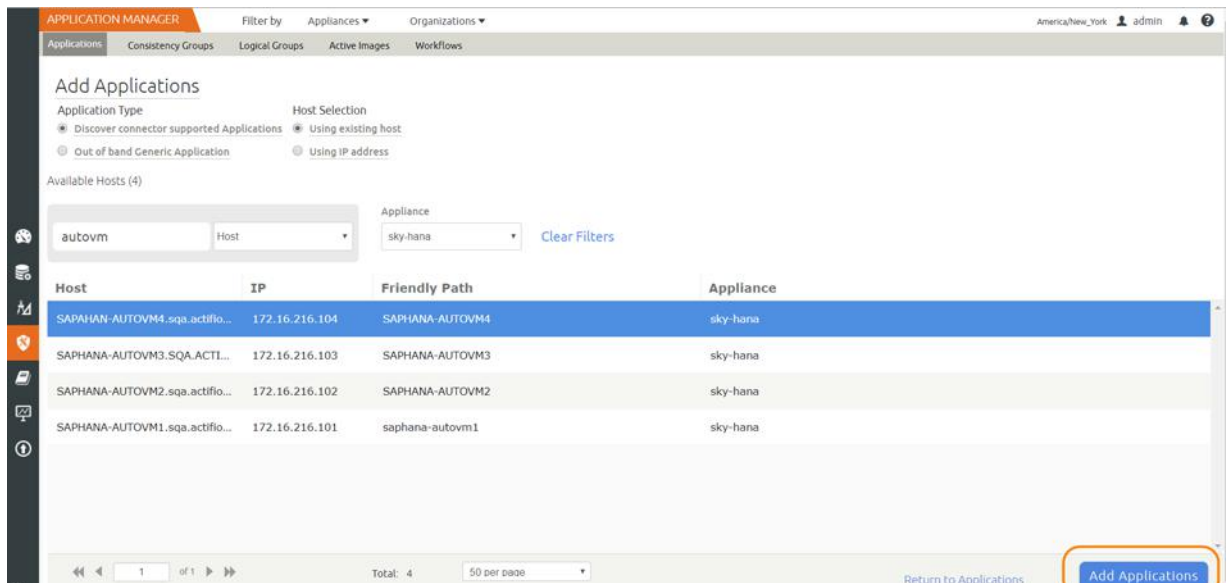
APPLICATION MANAGER Filter by Appliances ▾ Organizations ▾ America/New_York admin

Applications Consistency Groups Logical Groups Active Images Workflows

Add Applications

Application Type
Discover connector supported Applications
Out of band Generic Application

Host Selection
Using existing host
Using IP address

Available Hosts (4)

autovm Host

Appliance
sky-hana Clear Filters

| Host | IP | Friendly Path | Appliance |
|---|---|---|---|
| SAPAHAN-AUTOVM4.sqa.actifio... | 172.16.216.104 | SAPHANA-AUTOVM4 | sky-hana |
| SAPHANA-AUTOVM3.SQA.ACTI... | 172.16.216.103 | SAPHANA-AUTOVM3 | sky-hana |
| SAPHANA-AUTOVM2.sqa.actifio... | 172.16.216.102 | SAPHANA-AUTOVM2 | sky-hana |
| SAPHANA-AUTOVM1.sqa.actifio... | 172.16.216.101 | saphana-autovm1 | sky-hana |

1 of 1 Total: 4 50 per page Return to Applications Add Applications